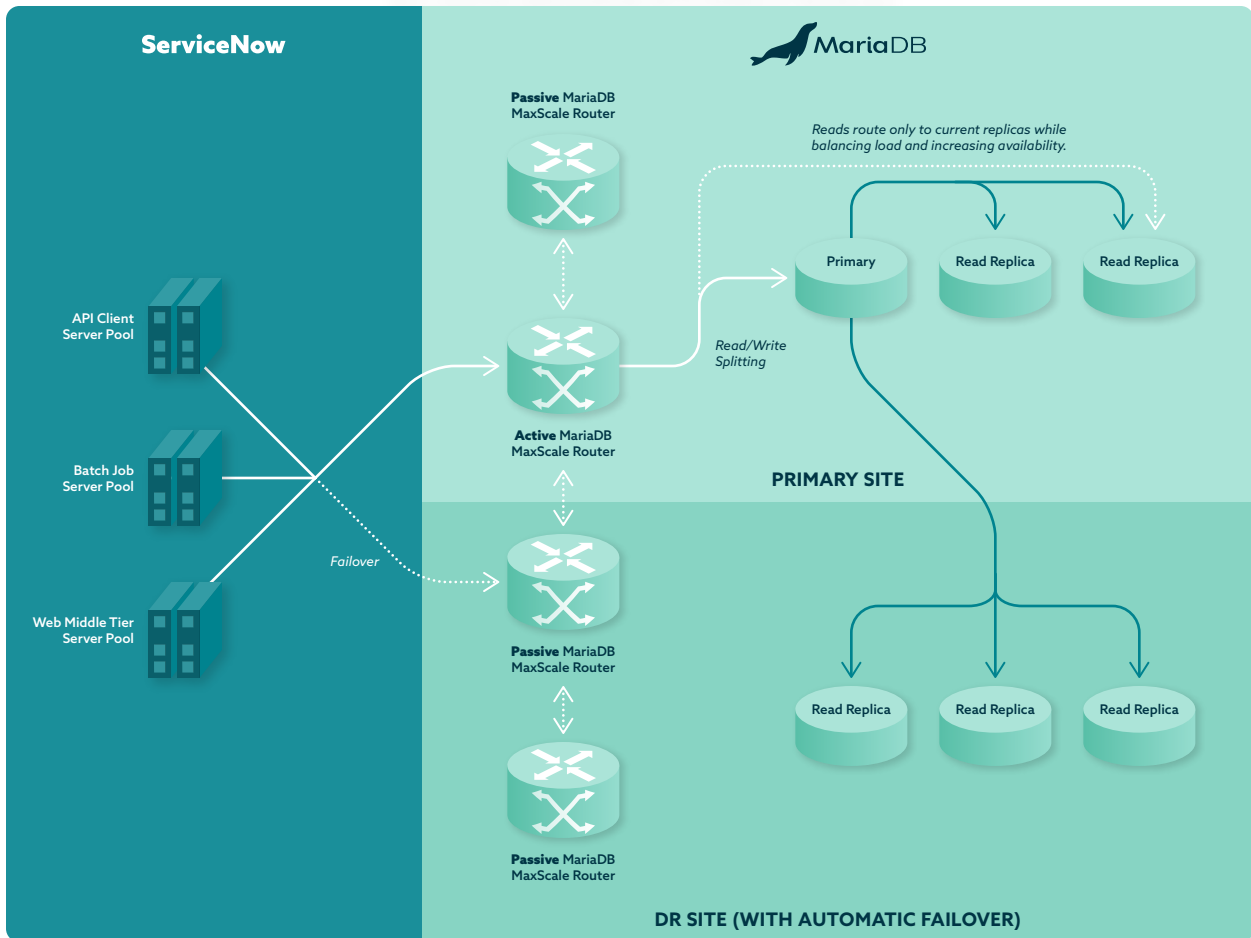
ServiceNow

MariaDB

Passive MariaDB MaxScale Router

Reads route only to current replicas while balancing load and increasing availability.

Primary

Read Replica

Read Replica

API Client Server Pool

Read/Write Splitting

Active MariaDB MaxScale Router

Batch Job Server Pool

PRIMARY SITE

Failover

Web Middle Tier Server Pool

Passive MariaDB MaxScale Router

Read Replica

Read Replica

Read Replica

Passive MariaDB MaxScale Router

DR SITE (WITH AUTOMATIC FAILOVER)